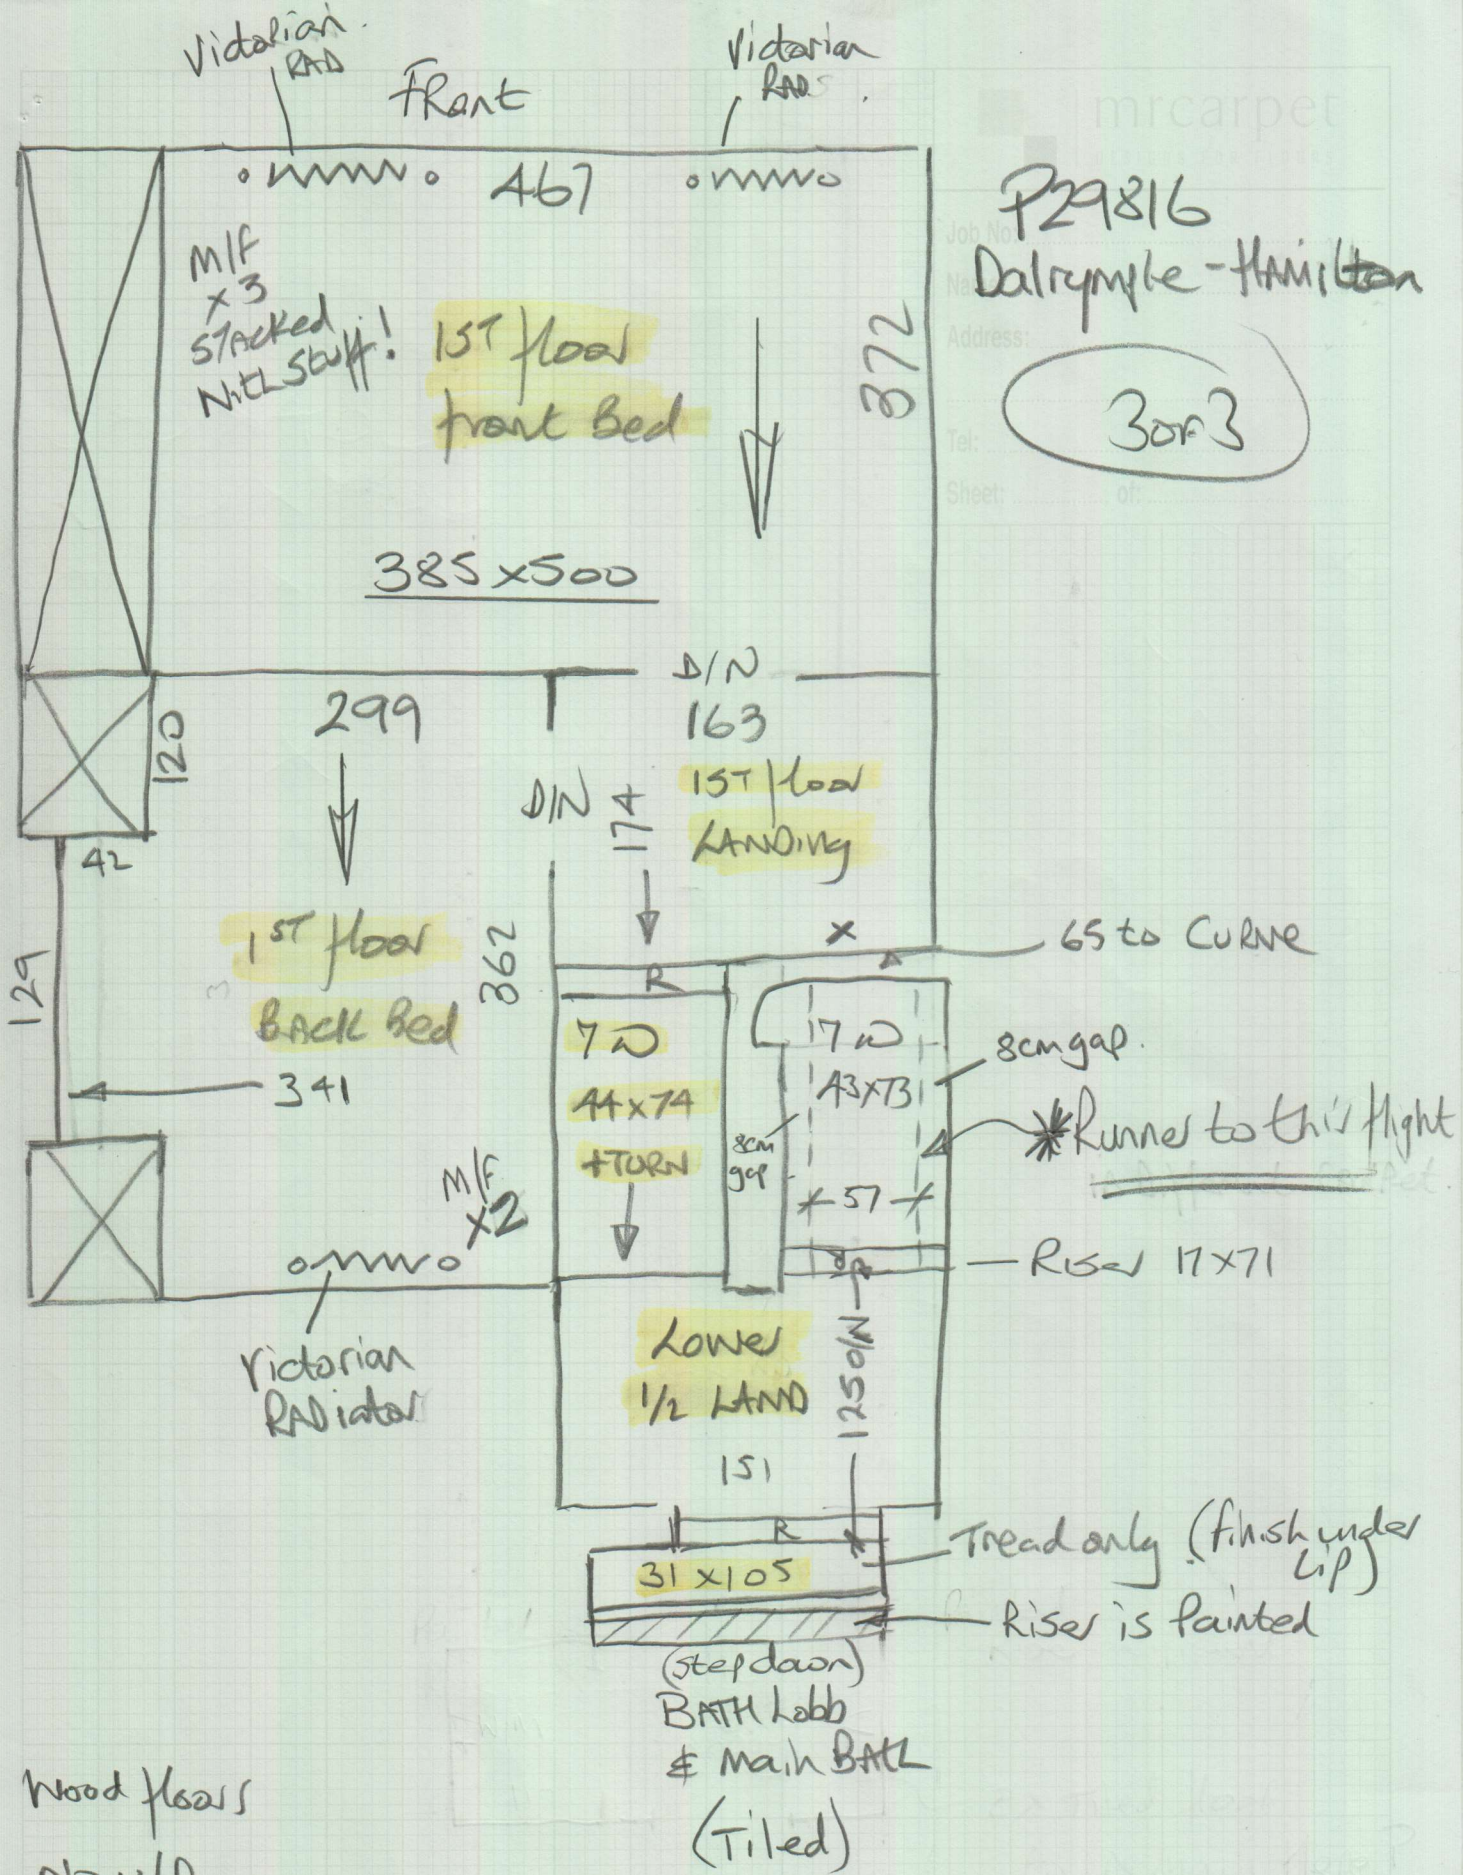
Victorian RAD

Front

Victorian RADS

467

P29816
Dalrymple-Hamilton

Job No:
Name:
Address:
Tel:
Sheet: of:

mrcarpet

3of3

M/F x3 stacked with stuff!

1ST floor front Bed

372

385x500

D/N

299

163

120

1ST floor LANDING

D/N

174

42

1ST floor BACK Bed

362

129

x

65 to Curve

R

7 W
44x74
+TURN

17 W
43x73

8cm gap.

8cm gap

Runner to this flight

341

M/F x2

57

Riser 17x71

Victorian Radiator

Lower 1/2 LAND

125 D/N

151

R

Tread only (finish under lip)

31x105

Riser is painted

(step down)
BATH Lobb
& Main BATH
(Tiled)

Wood floors
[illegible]